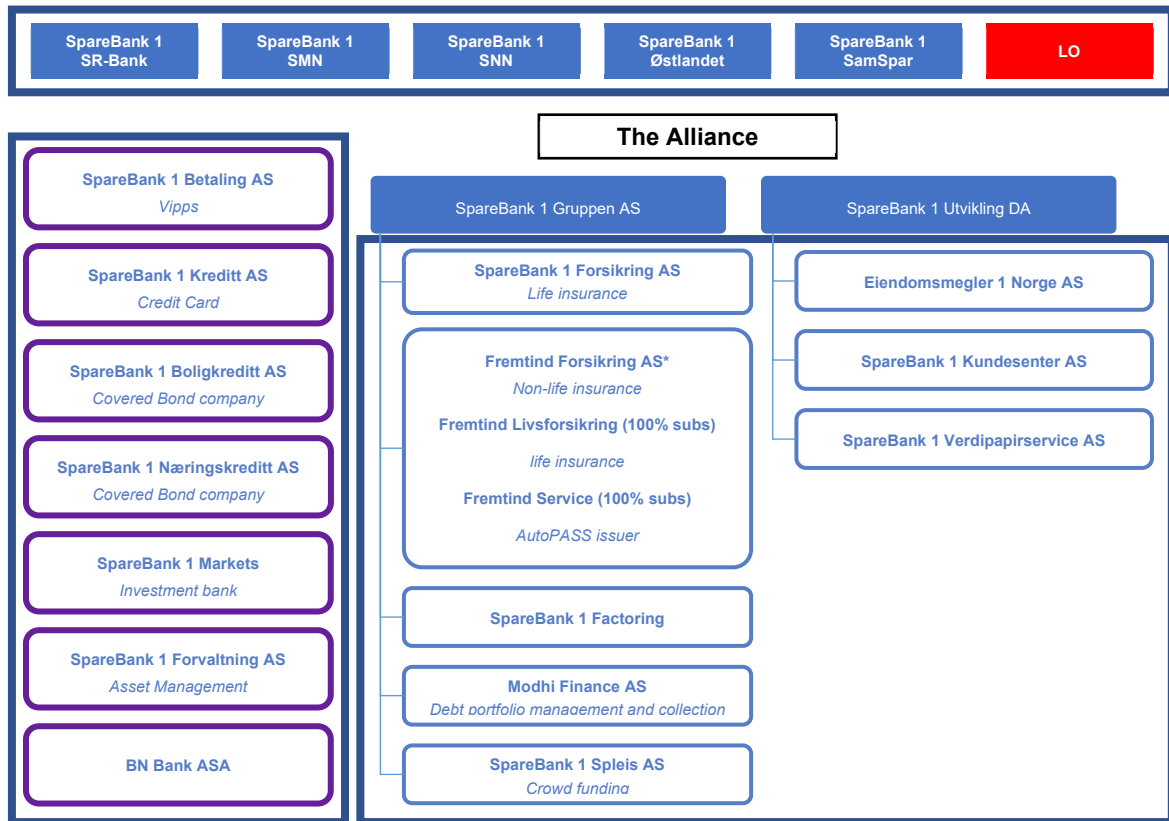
SpareBank 1 SR-Bank

SpareBank 1 SMN

SpareBank 1 SNN

SpareBank 1 Østlandet

SpareBank 1 SamSpar

LO

The Alliance

SpareBank 1 Betaling AS
Vipps

SpareBank 1 Kreditt AS
Credit Card

SpareBank 1 Boligkreditt AS
Covered Bond company

SpareBank 1 Næringskreditt AS
Covered Bond company

SpareBank 1 Markets
Investment bank

SpareBank 1 Forvaltning AS
Asset Management

BN Bank ASA

SpareBank 1 Gruppen AS

SpareBank 1 Forsikring AS
Life insurance

Fremtind Forsikring AS*
Non-life insurance
Fremtind Livsforsikring (100% subs)
life insurance
Fremtind Service (100% subs)
AutoPASS issuer

SpareBank 1 Factoring

Modhi Finance AS
Debt portfolio management and collection

SpareBank 1 Spleis AS
Crowd funding

SpareBank 1 Utvikling DA

Eiendomsmegler 1 Norge AS

SpareBank 1 Kundesenter AS

SpareBank 1 Verdipapirservice AS